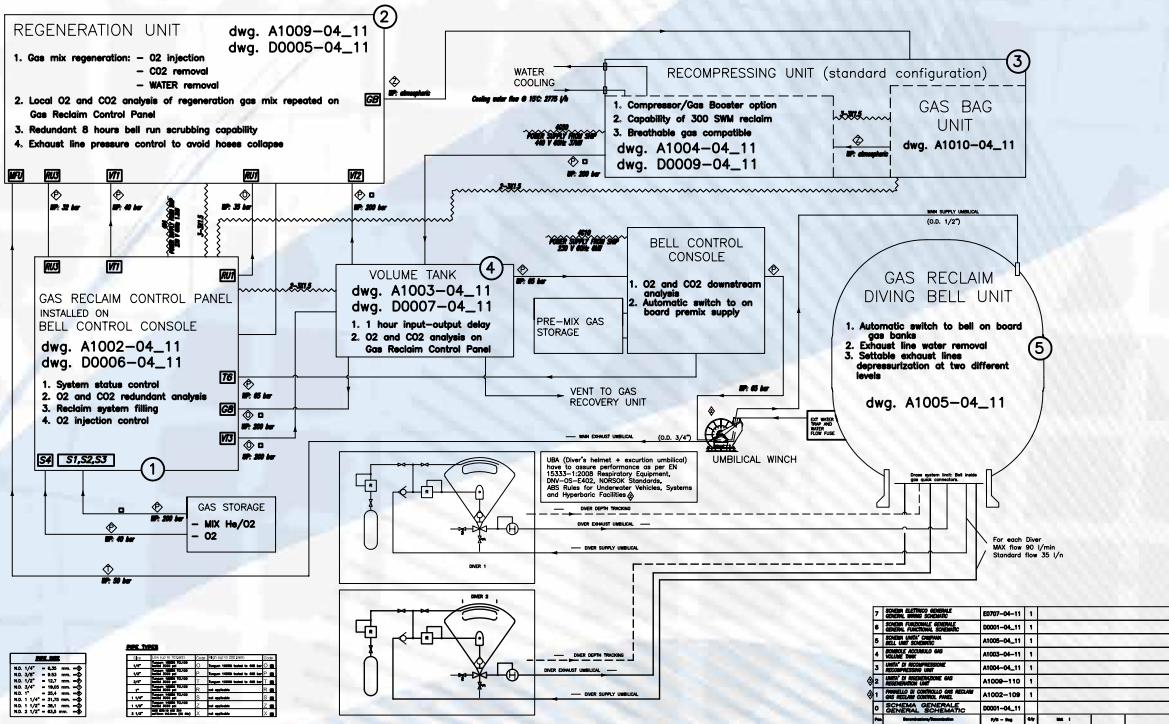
REGENERATION UNIT dwg. A1009–04_11 dwg. D0005–04_11 (2)

1. Gas mix regeneration: – O2 injection
– CO2 removal
– WATER removal
2. Local O2 and CO2 analysis of regeneration gas mix repeated on Gas Reclaim Control Panel
3. Redundant 8 hours bell run scrubbing capability
4. Exhaust line pressure control to avoid hoses collapse

GB

WP: atmospheric

WATER COOLING

Cooling water flow @ 15C: 2775 l/h

RECOMPRESSING UNIT (standard configuration) (3)

1. Compressor/Gas Booster option
2. Capability of 300 SWM reclaim
3. Breathable gas compatible
dwg. A1004–04_11
dwg. D0009–04_11

GAS BAG UNIT
dwg. A1010–04_11

WP: atmospheric

WP: 200 bar

MFU RU3 VT1 RU1 VT2

WP: 32 bar WP: 40 bar WP: 35 bar WP: 200 bar

RU3 VT1 RU1

GAS RECLAIM CONTROL PANEL
INSTALLED ON
BELL CONTROL CONSOLE
dwg. A1002–04_11
dwg. D0006–04_11

1. System status control
2. O2 and CO2 redundant analysis
3. Reclaim system filling
4. O2 injection control

T6 GB VI3

WP: 65 bar WP: 200 bar WP: 200 bar

S4 S1,S2,S3 (1)

VOLUME TANK (4)
dwg. A1003–04_11
dwg. D0007–04_11
1. 1 hour input-output delay
2. O2 and CO2 analysis on Gas Reclaim Control Panel

WP: 65 bar

BELL CONTROL CONSOLE
1. O2 and CO2 downstream analysis
2. Automatic switch to on board premix supply

PRE–MIX GAS STORAGE

VENT TO GAS RECOVERY UNIT

WP: 65 bar

MAIN SUPPLY UMBILICAL
(O.D. 1/2")

GAS RECLAIM DIVING BELL UNIT
1. Automatic switch to bell on board gas banks
2. Exhaust line water removal
3. Settable exhaust lines depressurization at two different levels
dwg. A1005–04_11 (5)

MAIN EXHAUST UMBILICAL (O.D. 3/4")

UMBILICAL WINCH

GAS STORAGE
– MIX He/O2
– O2

WP: 200 bar
WP: 40 bar
WP: 50 bar

UBA (Diver's helmet + excursion umbilical) have to assure performance as per EN 15333-1:2008 Respiratory Equipment, DNV-OS-E402, NORSOK Standards, ABS Rules for Underwater Vehicles, Systems and Hyperbaric Facilities

DIVER DEPTH TRACKING
DIVER EXHAUST UMBILICAL
DIVER SUPPLY UMBILICAL
DIVER 1
DIVER 2

For each Diver
MAX flow 90 l/min
Standard flow 35 l/n

| 7 | SCHEMA ELETTRICO GENERALE GENERAL WIRING SCHEMATIC | E0707–04–11 | 1 |
|---|---|---|---|
| 6 | SCHEMA FUNZIONALE GENERALE GENERAL FUNCTIONAL SCHEMATIC | D0001–04_11 | 1 |
| 5 | SCHEMA UNITA' CAMPANA BELL UNIT SCHEMATIC | A1005–04_11 | 1 |
| 4 | BOMBOLE ACCUMULO GAS VOLUME TANK | A1003–04_11 | 1 |
| 3 | UNITA' DI RICOMPRESSIONE RECOMPRESSING UNIT | A1004–04_11 | 1 |
| 2 | UNITA' DI RIGENERAZIONE GAS REGENERATION UNIT | A1009–110 | 1 |
| 1 | PANNELLO DI CONTROLLO GAS RECLAIM GAS RECLAIM CONTROL PANEL | A1002–109 | 1 |
| 0 | SCHEMA GENERALE GENERAL SCHEMATIC | D0001–04_11 | 1 |
| Pos. | Denominazione/Description | P/N – Dwg | Q.ty |